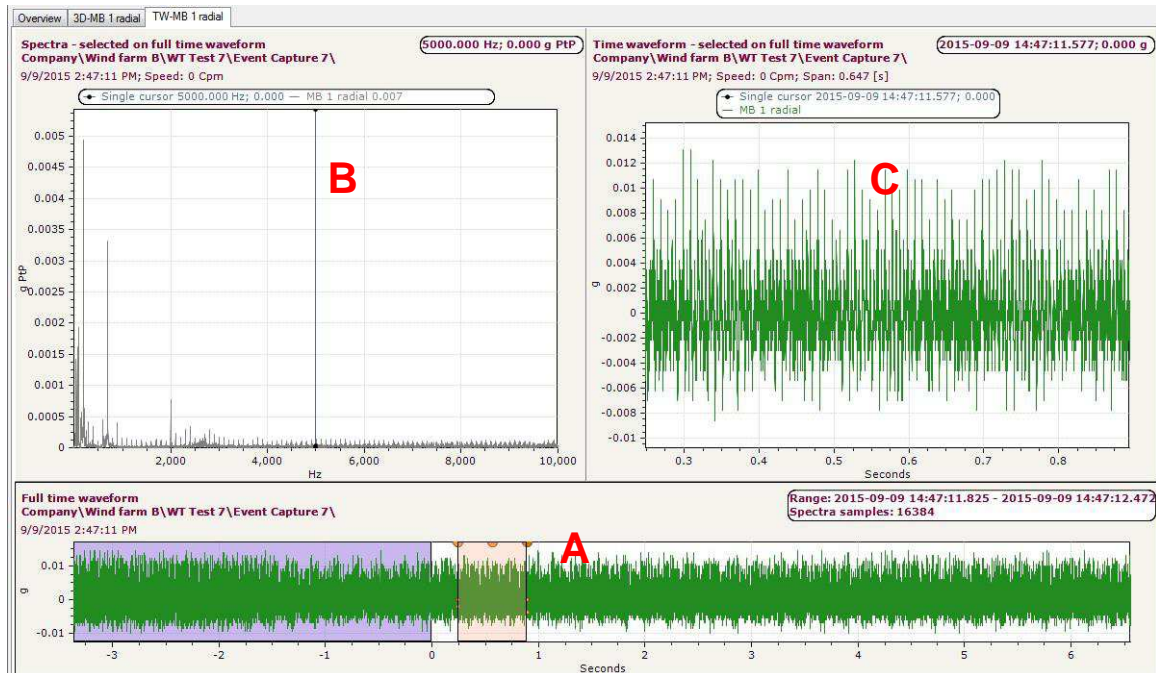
Overview | 3D-MB 1 radial | TW-MB 1 radial

Spectra - selected on full time waveform
Company\Wind farm B\WT Test 7\Event Capture 7\
9/9/2015 2:47:11 PM; Speed: 0 Cpm
5000.000 Hz; 0.000 g PtP
Single cursor 5000.000 Hz; 0.000 — MB 1 radial 0.007

0.005
0.0045
0.004
0.0035
0.003
0.0025
0.002
0.0015
0.001
0.0005
0
g PtP
2,000
4,000
6,000
8,000
10,000
Hz
B

Time waveform - selected on full time waveform
Company\Wind farm B\WT Test 7\Event Capture 7\
9/9/2015 2:47:11 PM; Speed: 0 Cpm; Span: 0.647 [s]
2015-09-09 14:47:11.577; 0.000 g
Single cursor 2015-09-09 14:47:11.577; 0.000
— MB 1 radial

0.014
0.012
0.01
0.008
0.006
0.004
0.002
0
-0.002
-0.004
-0.006
-0.008
-0.01
g
0.3
0.4
0.5
0.6
0.7
0.8
Seconds
C

Full time waveform
Company\Wind farm B\WT Test 7\Event Capture 7\
9/9/2015 2:47:11 PM
Range: 2015-09-09 14:47:11.825 - 2015-09-09 14:47:12.472
Spectra samples: 16384

0.01
0
-0.01
g
-3
-2
-1
0
1
2
3
4
5
6
Seconds
A